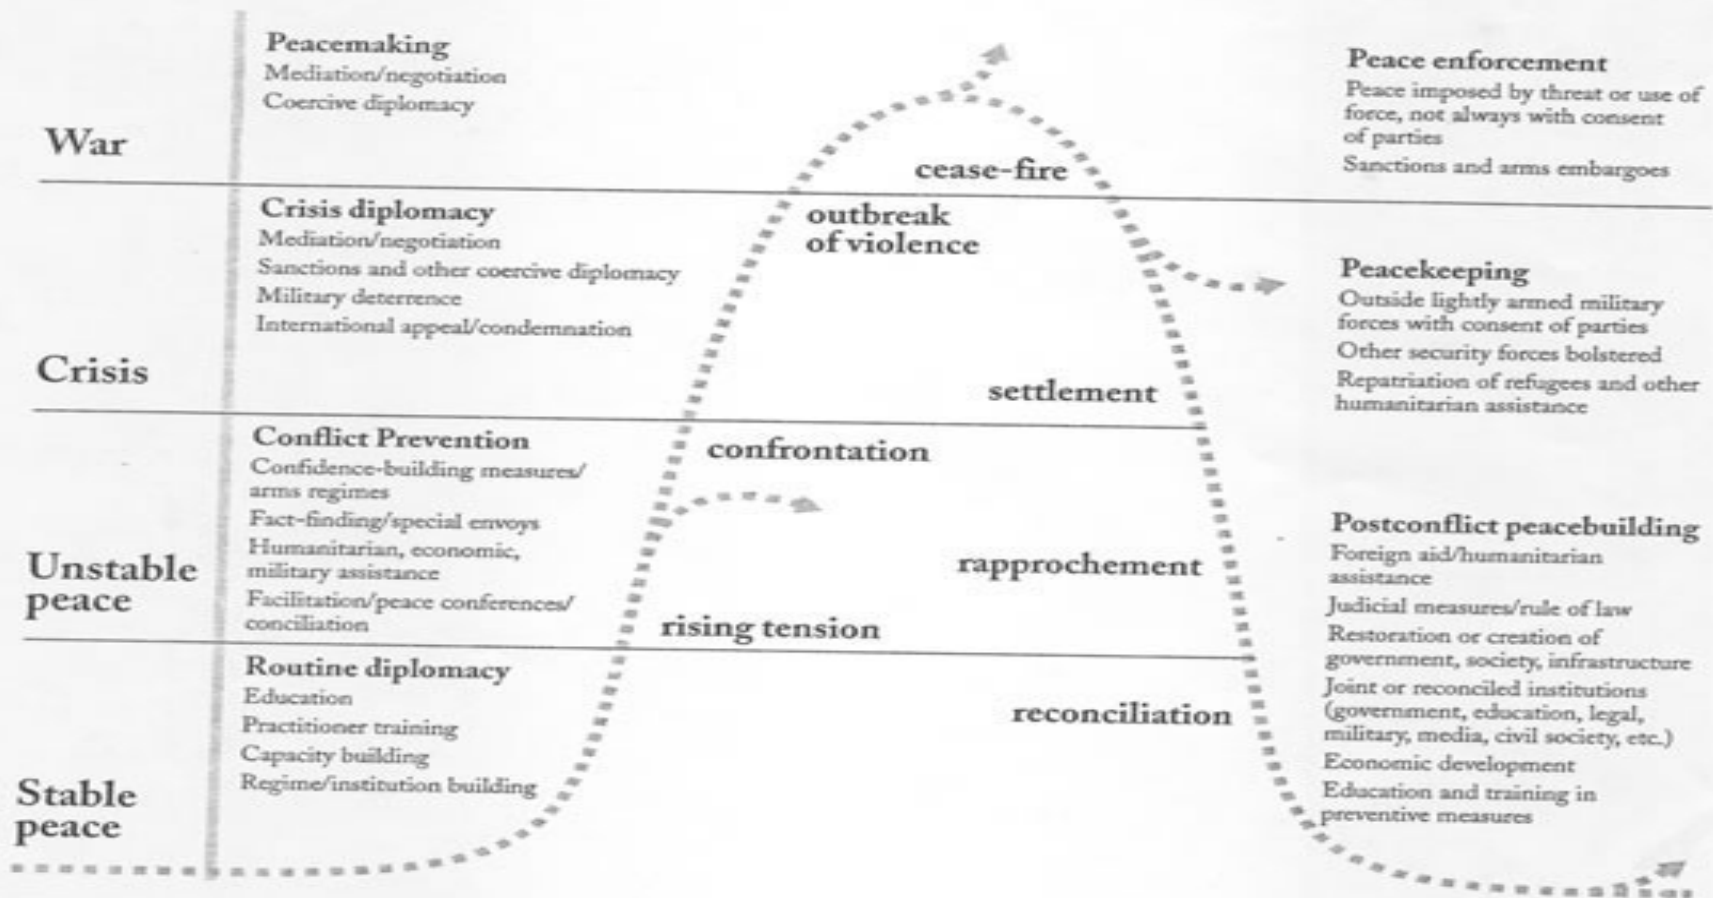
War

Peacemaking
Mediation/negotiation
Coercive diplomacy

cease-fire

Peace enforcement
Peace imposed by threat or use of force, not always with consent of parties
Sanctions and arms embargoes

Crisis

Crisis diplomacy
Mediation/negotiation
Sanctions and other coercive diplomacy
Military deterrence
International appeal/condemnation

outbreak of violence

Peacekeeping
Outside lightly armed military forces with consent of parties
Other security forces bolstered
Repatriation of refugees and other humanitarian assistance

settlement

Unstable peace

Conflict Prevention
Confidence-building measures/ arms regimes
Fact-finding/special envoys
Humanitarian, economic, military assistance
Facilitation/peace conferences/ conciliation

confrontation

rapprochement

rising tension

Postconflict peacebuilding
Foreign aid/humanitarian assistance
Judicial measures/rule of law
Restoration or creation of government, society, infrastructure
Joint or reconciled institutions (government, education, legal, military, media, civil society, etc.)
Economic development
Education and training in preventive measures

Stable peace

Routine diplomacy
Education
Practitioner training
Capacity building
Regime/institution building

reconciliation